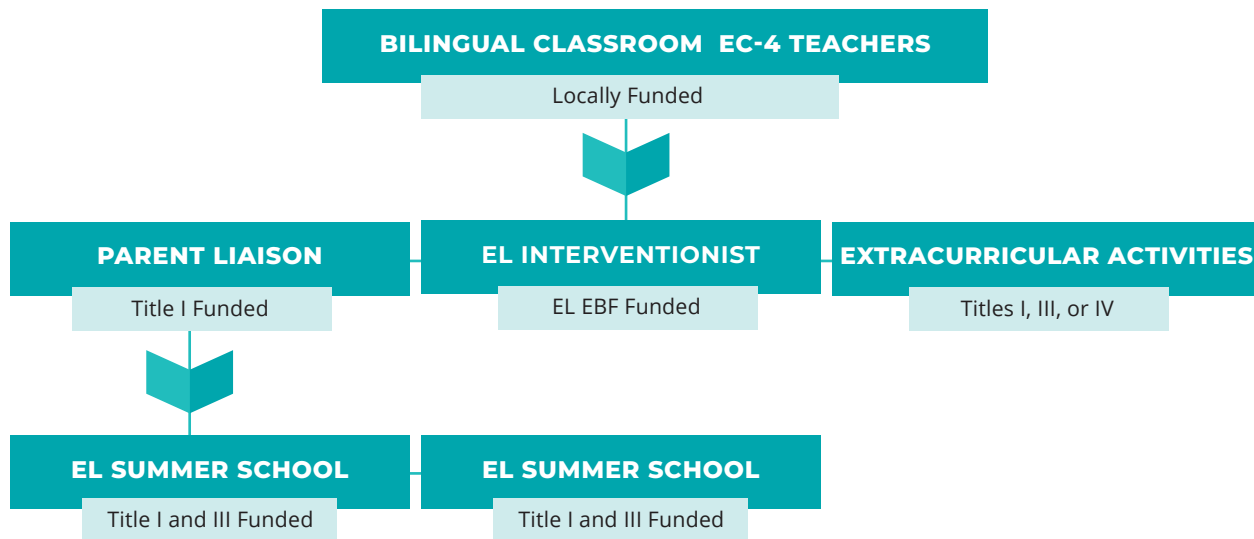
BILINGUAL CLASSROOM EC-4 TEACHERS
Locally Funded

PARENT LIAISON
Title I Funded

EL INTERVENTIONIST
EL EBF Funded

EXTRACURRICULAR ACTIVITIES
Titles I, III, or IV

EL SUMMER SCHOOL
Title I and III Funded

EL SUMMER SCHOOL
Title I and III Funded